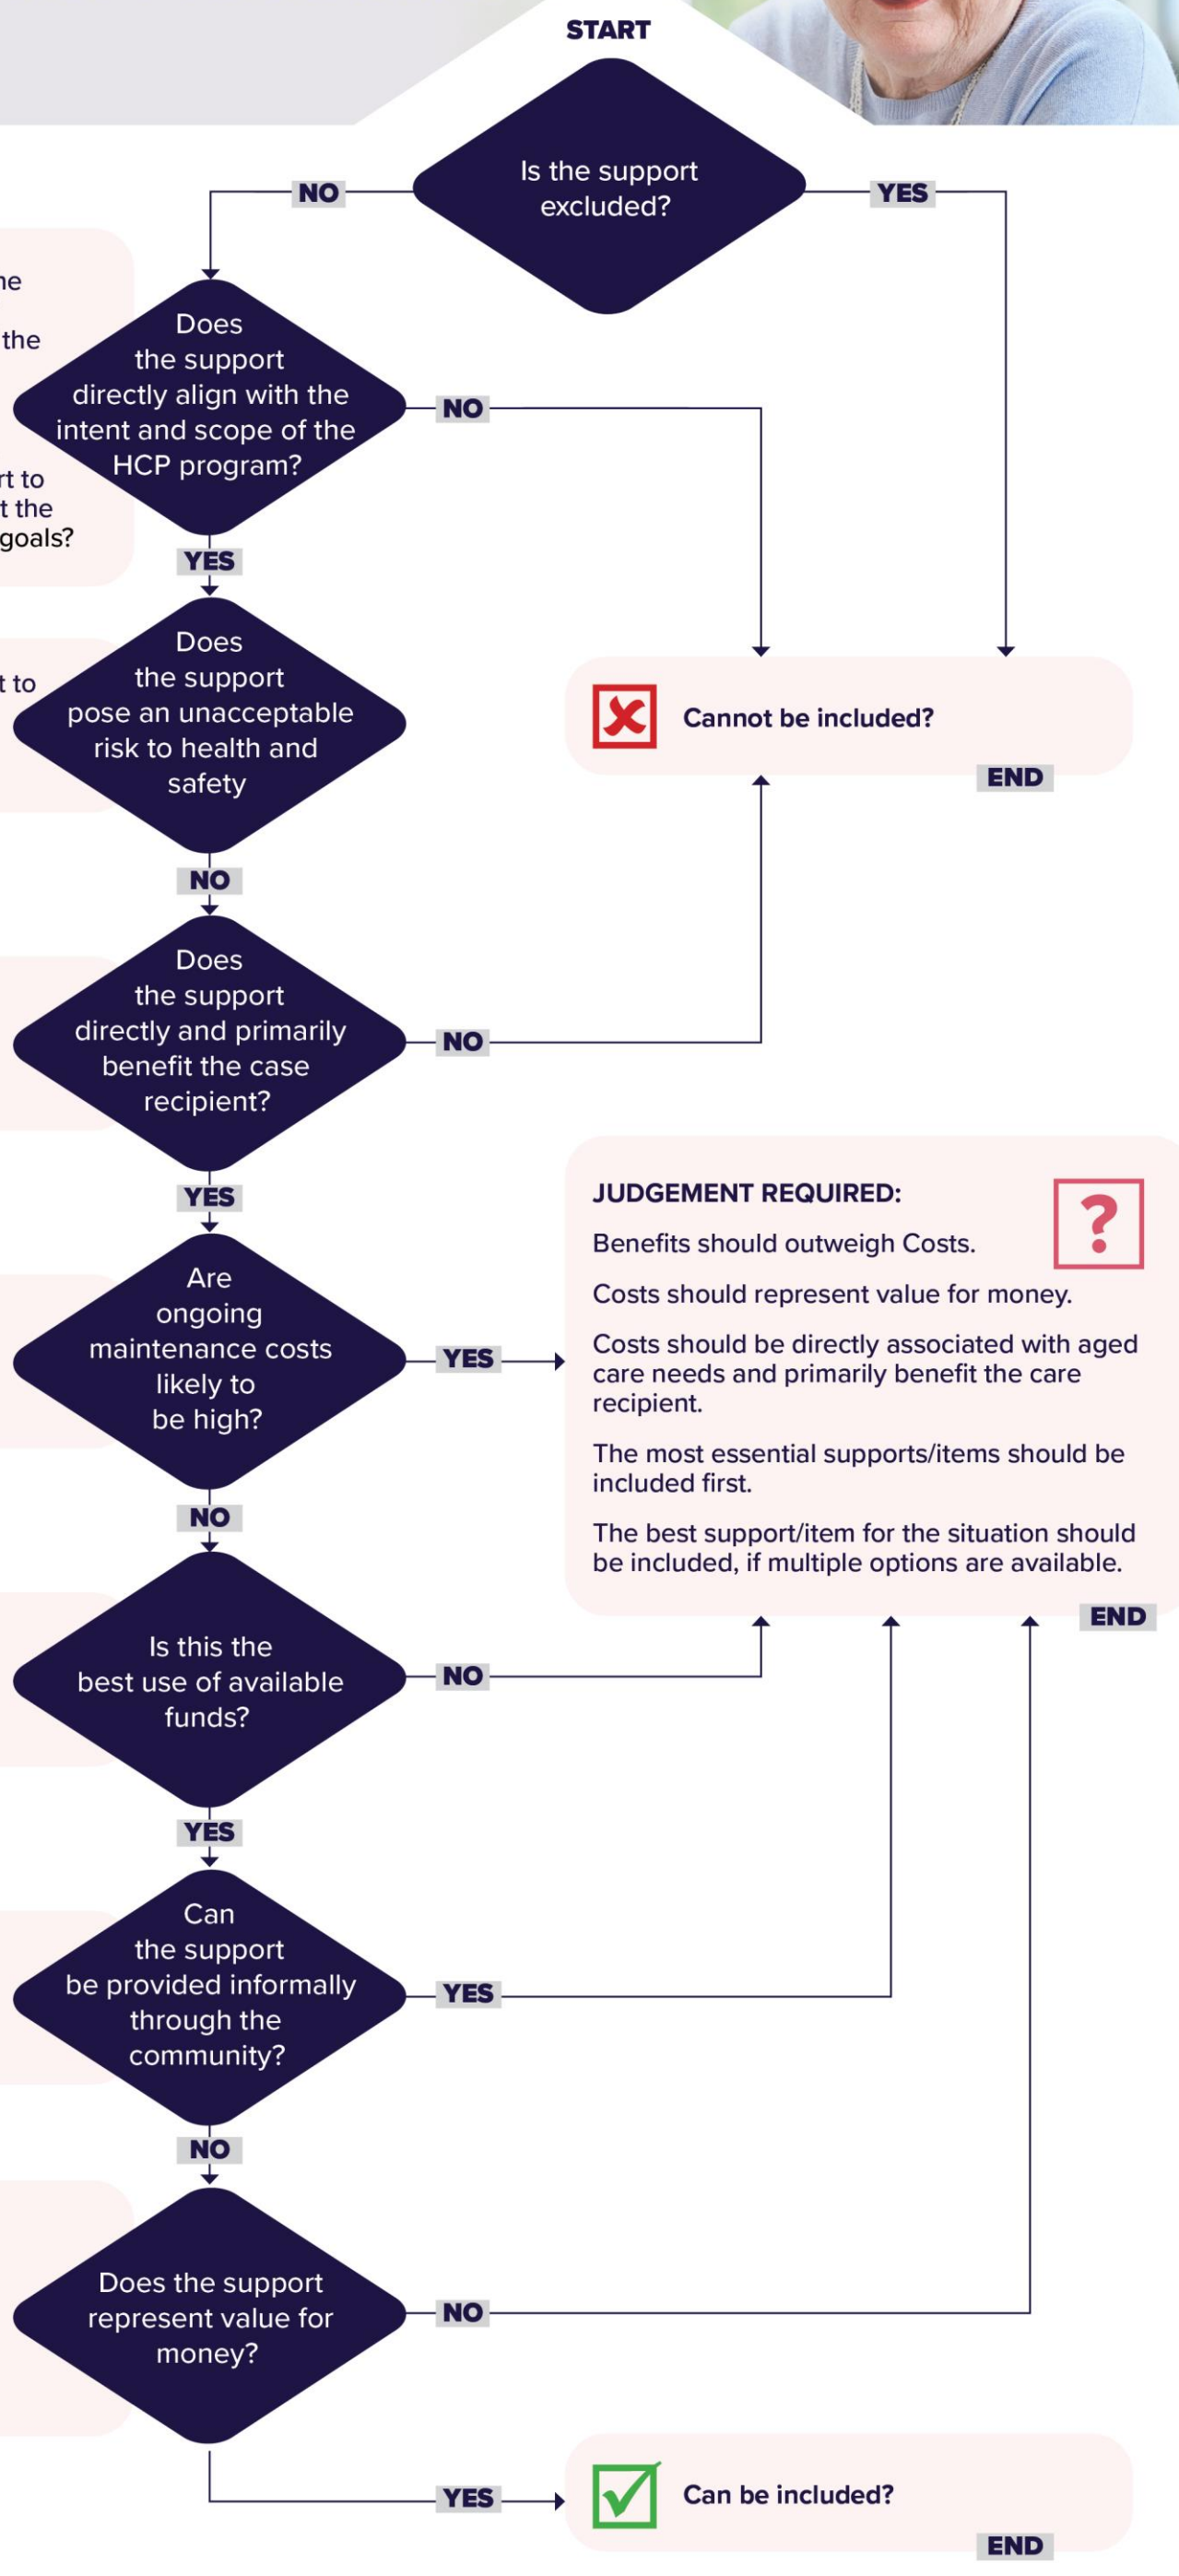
START

Is the support excluded?

NO

YES

ne

the

rt to
t the
goals?

Does the support directly align with the intent and scope of the HCP program?

NO

YES

t to

Does the support pose an unacceptable risk to health and safety

Cannot be included?

END

NO

Does the support directly and primarily benefit the case recipient?

NO

YES

Are ongoing maintenance costs likely to be high?

YES

JUDGEMENT REQUIRED:

Benefits should outweigh Costs.

Costs should represent value for money.

Costs should be directly associated with aged care needs and primarily benefit the care recipient.

The most essential supports/items should be included first.

The best support/item for the situation should be included, if multiple options are available.

END

NO

Is this the best use of available funds?

NO

YES

Can the support be provided informally through the community?

YES

NO

Does the support represent value for money?

NO

YES

Can be included?

END